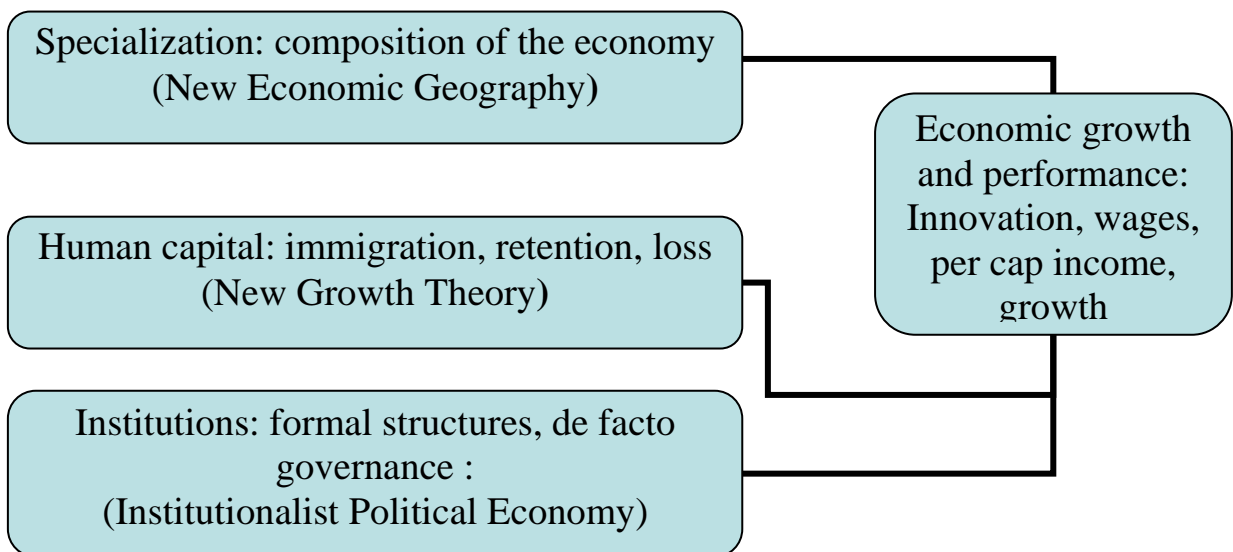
Specialization: composition of the economy (New Economic Geography)

Economic growth and performance: Innovation, wages, per cap income, growth

Human capital: immigration, retention, loss (New Growth Theory)

Institutions: formal structures, de facto governance : (Institutionalist Political Economy)